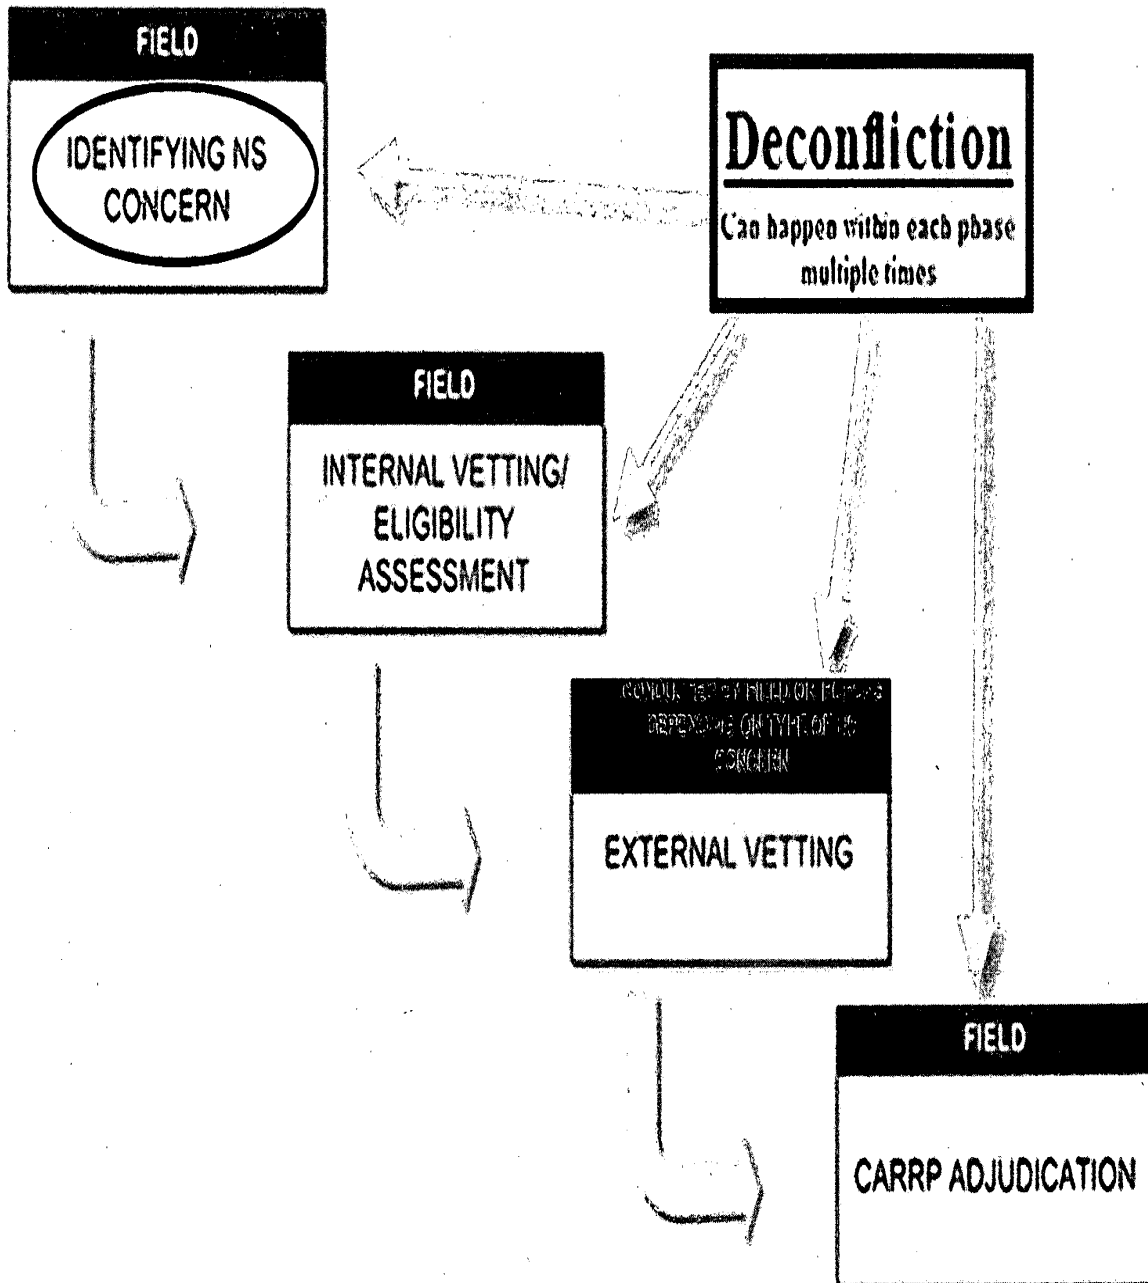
FIELD

IDENTIFYING NS CONCERN

Deconfliction

Can happen within each phase multiple times

FIELD

INTERNAL VETTING/ ELIGIBILITY ASSESSMENT

CONDUCTED BY FIELD OR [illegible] DEPENDING ON TYPE OF NS CONCERN

EXTERNAL VETTING

FIELD

CARRP ADJUDICATION